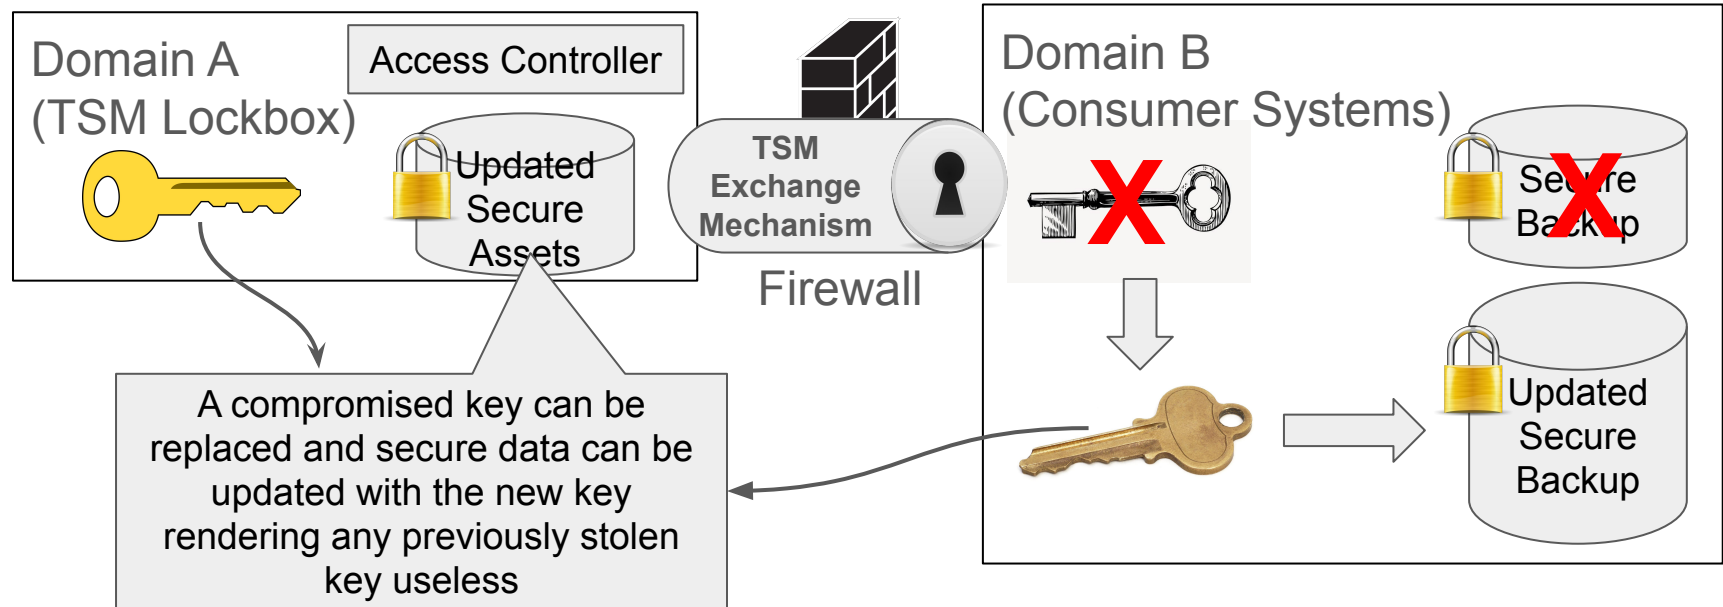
Domain A
(TSM Lockbox)

Access Controller

Updated
Secure
Assets

TSM
Exchange
Mechanism

Firewall

Domain B
(Consumer Systems)

Secure
Backup

Updated
Secure
Backup

A compromised key can be replaced and secure data can be updated with the new key rendering any previously stolen key useless